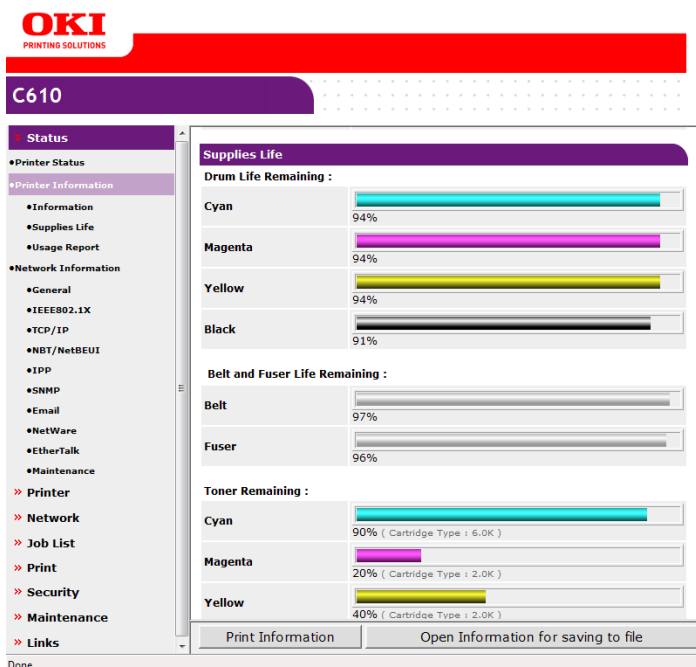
OKI
PRINTING SOLUTIONS

C610

» Status
•Printer Status
•Printer Information
•Information
•Supplies Life
•Usage Report
•Network Information
•General
•IEEE802.1X
•TCP/IP
•NBT/NetBEUI
•IPP
•SNMP
•Email
•NetWare
•EtherTalk
•Maintenance
» Printer
» Network
» Job List
» Print
» Security
» Maintenance
» Links

Supplies Life

Drum Life Remaining :

| | |
|---|---|
| Cyan | 94% |
| Magenta | 94% |
| Yellow | 94% |
| Black | 91% |

Belt and Fuser Life Remaining :

| | |
|---|---|
| Belt | 97% |
| Fuser | 96% |

Toner Remaining :

| | |
|---|---|
| Cyan | 90% ( Cartridge Type : 6.0K ) |
| Magenta | 20% ( Cartridge Type : 2.0K ) |
| Yellow | 40% ( Cartridge Type : 2.0K ) |

Print Information
Open Information for saving to file

Done